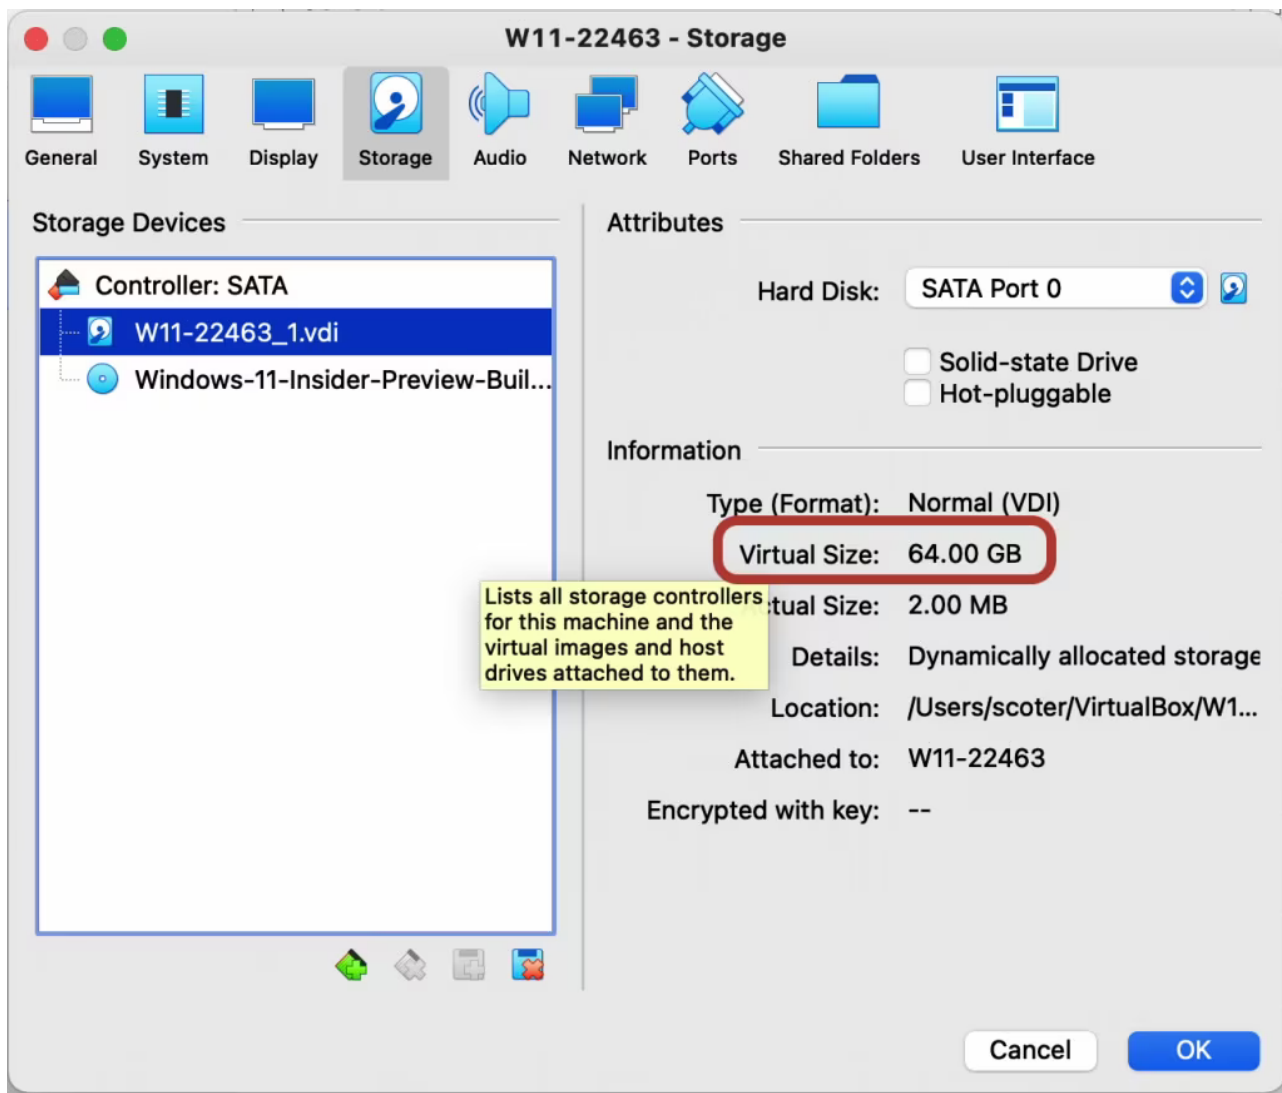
W11-22463 - Storage

General System Display Storage Audio Network Ports Shared Folders User Interface

Storage Devices

Controller: SATA
W11-22463_1.vdi
Windows-11-Insider-Preview-Buil...

Lists all storage controllers for this machine and the virtual images and host drives attached to them.

Attributes

Hard Disk: SATA Port 0

Solid-state Drive
Hot-pluggable

Information

Type (Format): Normal (VDI)
Virtual Size: 64.00 GB
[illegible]tual Size: 2.00 MB
Details: Dynamically allocated storage
Location: /Users/scoter/VirtualBox/W1...
Attached to: W11-22463
Encrypted with key: --

Cancel OK